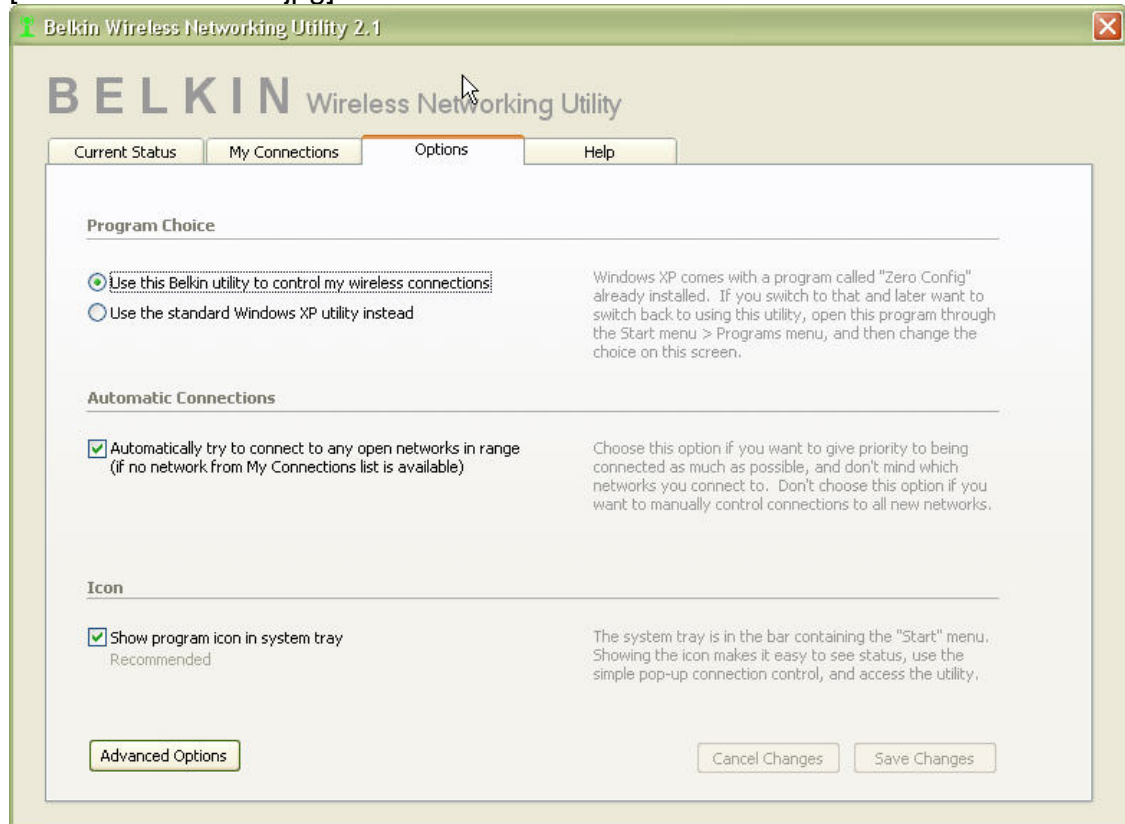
Belkin Wireless Networking Utility 2.1

BELKIN Wireless Networking Utility

Current Status | My Connections | Options | Help

Program Choice

Use this Belkin utility to control my wireless connections
Use the standard Windows XP utility instead

Windows XP comes with a program called "Zero Config" already installed. If you switch to that and later want to switch back to using this utility, open this program through the Start menu > Programs menu, and then change the choice on this screen.

Automatic Connections

Automatically try to connect to any open networks in range (if no network from My Connections list is available)

Choose this option if you want to give priority to being connected as much as possible, and don't mind which networks you connect to. Don't choose this option if you want to manually control connections to all new networks.

Icon

Show program icon in system tray
Recommended

The system tray is in the bar containing the "Start" menu. Showing the icon makes it easy to see status, use the simple pop-up connection control, and access the utility.

Advanced Options

Cancel Changes

Save Changes